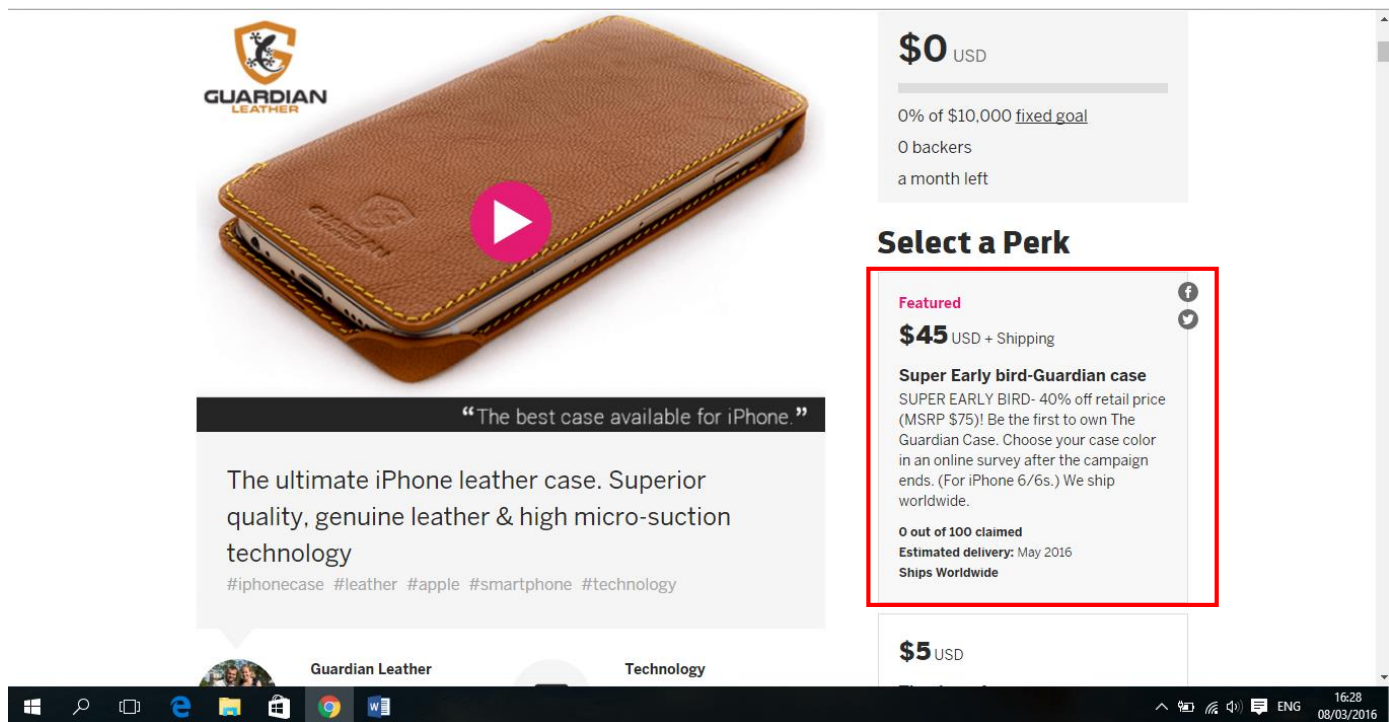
GUARDIAN LEATHER

GUARDIAN

"The best case available for iPhone."

The ultimate iPhone leather case. Superior quality, genuine leather & high micro-suction technology

#iphonecase #leather #apple #smartphone #technology

Guardian Leather

Technology

$0 USD

0% of $10,000 fixed goal

0 backers

a month left

Select a Perk

Featured

$45 USD + Shipping

Super Early bird-Guardian case

SUPER EARLY BIRD- 40% off retail price (MSRP $75)! Be the first to own The Guardian Case. Choose your case color in an online survey after the campaign ends. (For iPhone 6/6s.) We ship worldwide.

0 out of 100 claimed

Estimated delivery: May 2016

Ships Worldwide

$5 USD

ENG

16:28
08/03/2016